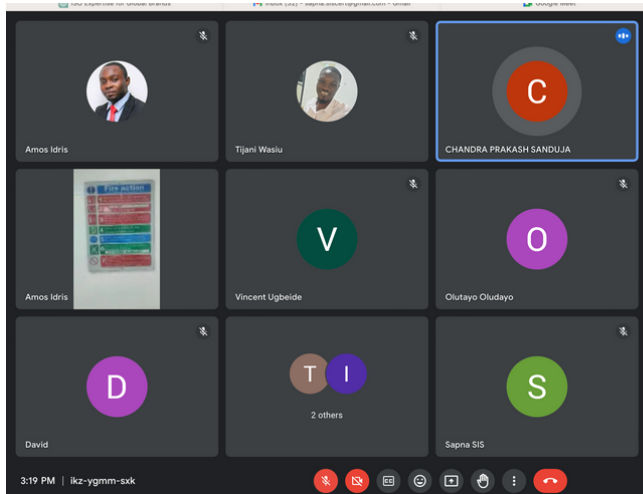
ISO Expertise for Global Brands
Inbox (31) - sapna.sisccert@gmail.com - Gmail
Google Meet

Amos Idris
Tijani Wasiu
C
CHANDRA PRAKASH SANDUJA
Fire action
Amos Idris
V
Vincent Ugbeide
O
Olutayo Oludayo
D
David
T I
2 others
S
Sapna SIS

3:19 PM | ikz-ygmm-sxk